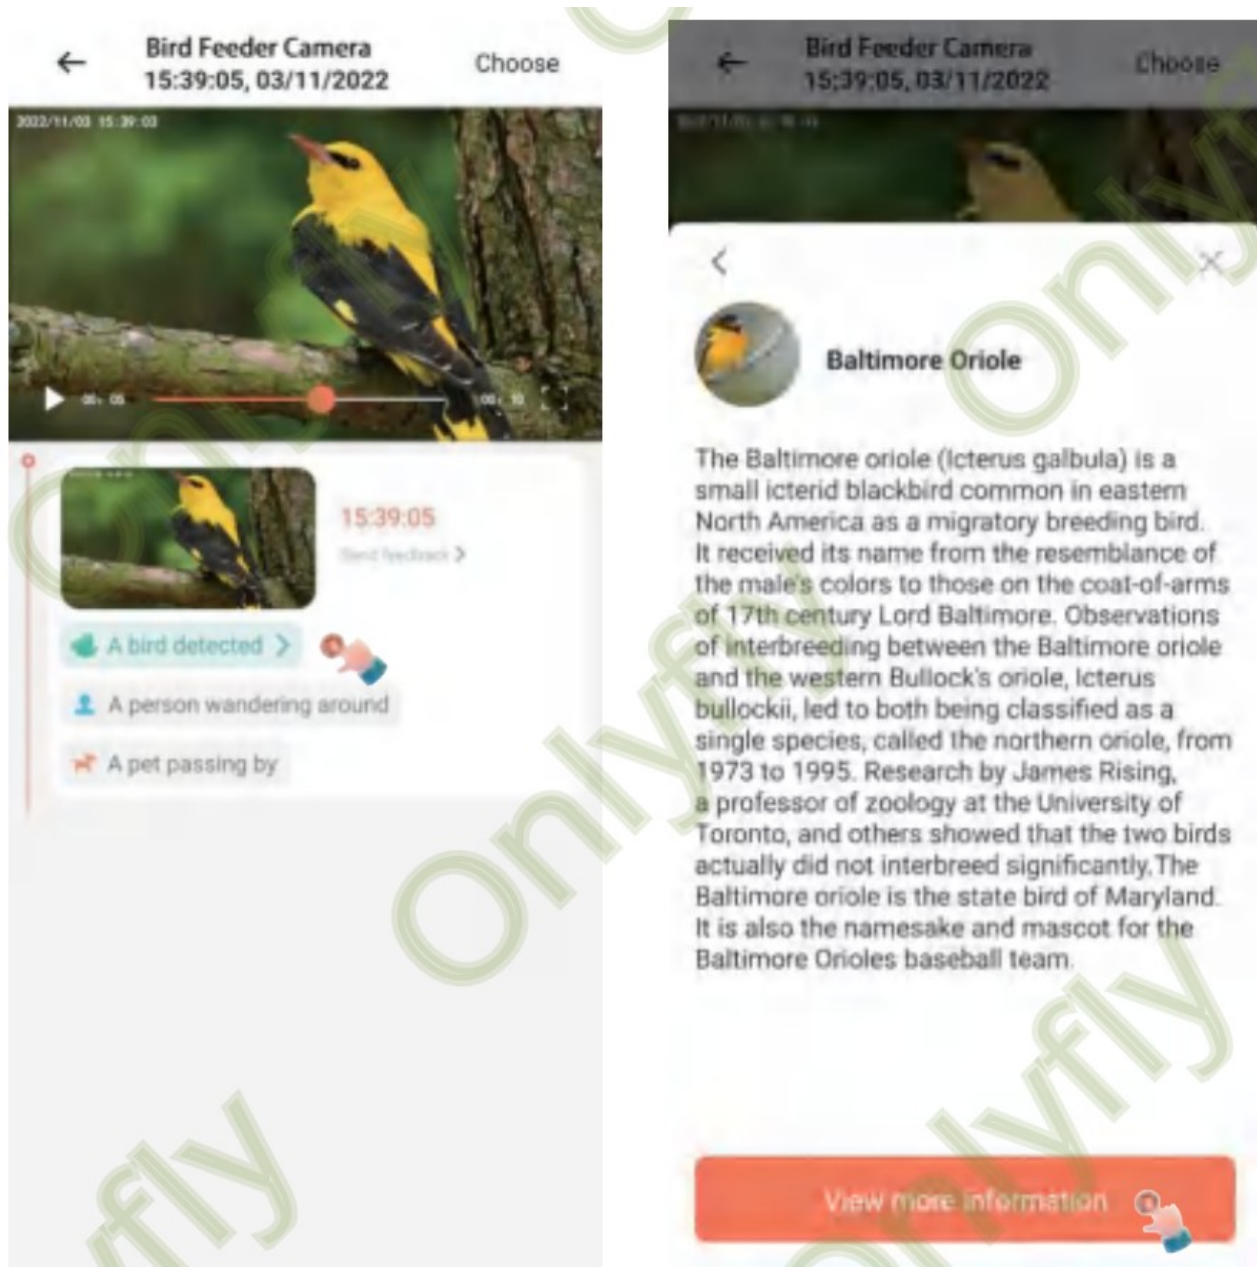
Bird Feeder Camera
15:39:05, 03/11/2022

Choose

2022/11/03 15:39:03

00:05

00:10

15:39:05

Send feedback >

A bird detected >

A person wandering around

A pet passing by

Bird Feeder Camera
15:39:05, 03/11/2022

Choose

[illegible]

Baltimore Oriole

The Baltimore oriole (Icterus galbula) is a small icterid blackbird common in eastern North America as a migratory breeding bird. It received its name from the resemblance of the male's colors to those on the coat-of-arms of 17th century Lord Baltimore. Observations of interbreeding between the Baltimore oriole and the western Bullock's oriole, Icterus bullockii, led to both being classified as a single species, called the northern oriole, from 1973 to 1995. Research by James Rising, a professor of zoology at the University of Toronto, and others showed that the two birds actually did not interbreed significantly.The Baltimore oriole is the state bird of Maryland. It is also the namesake and mascot for the Baltimore Orioles baseball team.

View more information

Onlyfly
Onlyfly
Onlyfly
Onlyfly
Onlyfly